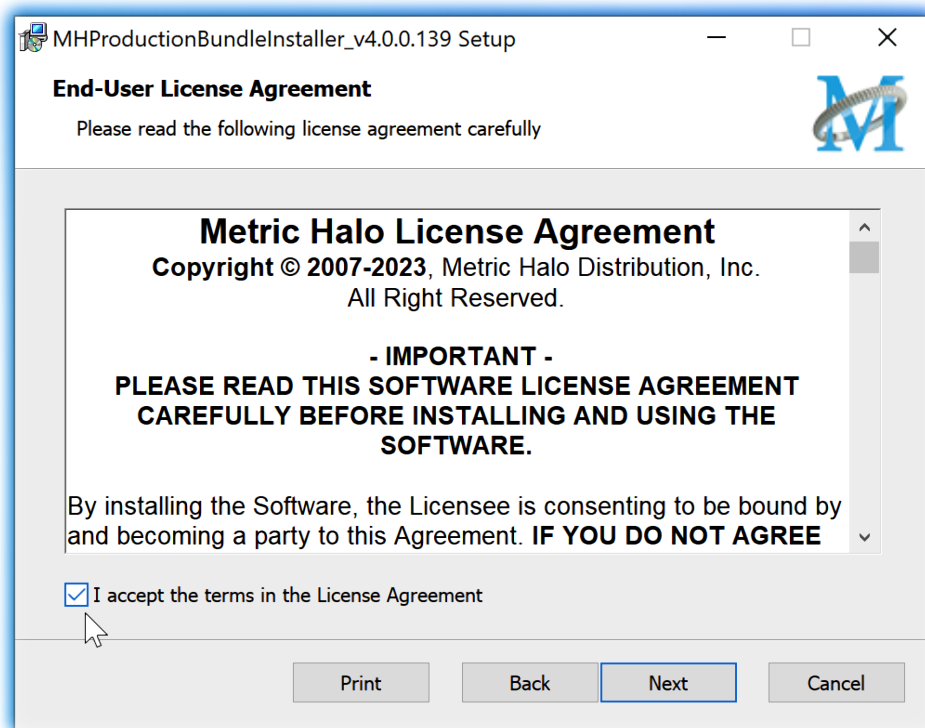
MHProductionBundleInstaller_v4.0.0.139 Setup

End-User License Agreement

Please read the following license agreement carefully

Metric Halo License Agreement

Copyright © 2007-2023, Metric Halo Distribution, Inc.
All Right Reserved.

- IMPORTANT -
PLEASE READ THIS SOFTWARE LICENSE AGREEMENT CAREFULLY BEFORE INSTALLING AND USING THE SOFTWARE.

By installing the Software, the Licensee is consenting to be bound by and becoming a party to this Agreement. IF YOU DO NOT AGREE

I accept the terms in the License Agreement

Print

Back

Next

Cancel